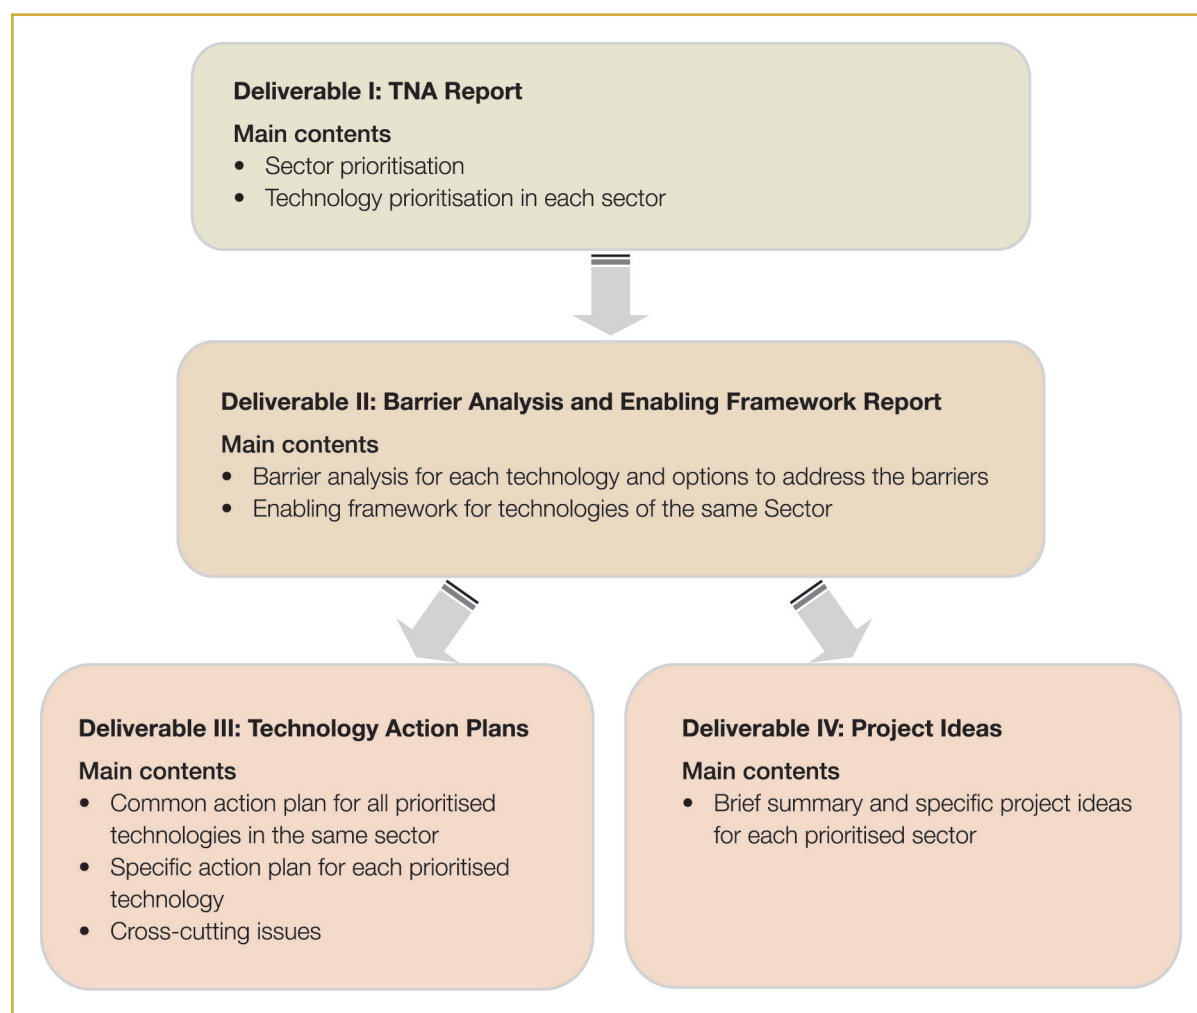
**Deliverable I: TNA Report**

Main contents

- Sector prioritisation
- Technology prioritisation in each sector

**Deliverable II: Barrier Analysis and Enabling Framework Report**

Main contents

- Barrier analysis for each technology and options to address the barriers
- Enabling framework for technologies of the same Sector

**Deliverable III: Technology Action Plans**

Main contents

- Common action plan for all prioritised technologies in the same sector
- Specific action plan for each prioritised technology
- Cross-cutting issues

**Deliverable IV: Project Ideas**

Main contents

- Brief summary and specific project ideas for each prioritised sector